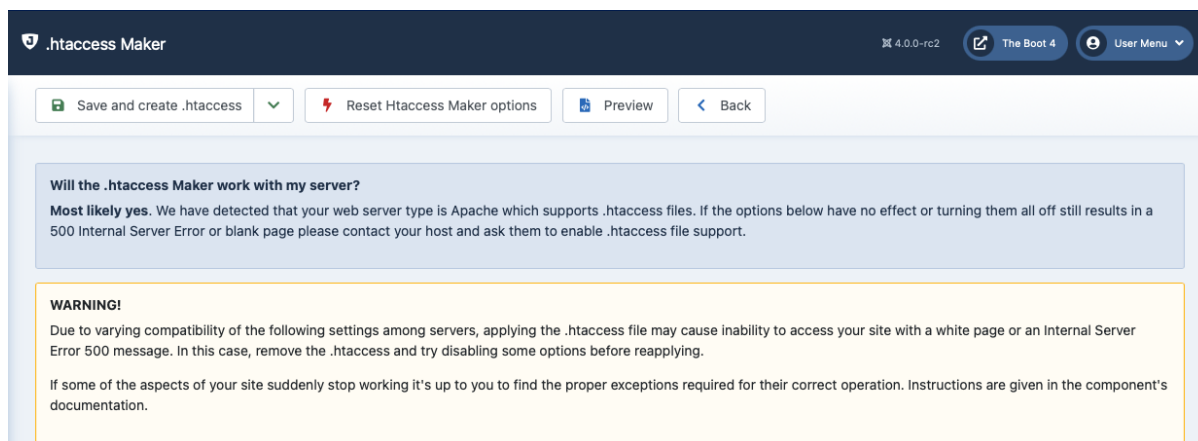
.htaccess Maker

4.0.0-rc2

The Boot 4

User Menu

Save and create .htaccess

Reset Htaccess Maker options

Preview

Back

Will the .htaccess Maker work with my server?

**Most likely yes**. We have detected that your web server type is Apache which supports .htaccess files. If the options below have no effect or turning them all off still results in a 500 Internal Server Error or blank page please contact your host and ask them to enable .htaccess file support.

WARNING!

Due to varying compatibility of the following settings among servers, applying the .htaccess file may cause inability to access your site with a white page or an Internal Server Error 500 message. In this case, remove the .htaccess and try disabling some options before reapplying.

If some of the aspects of your site suddenly stop working it's up to you to find the proper exceptions required for their correct operation. Instructions are given in the component's documentation.